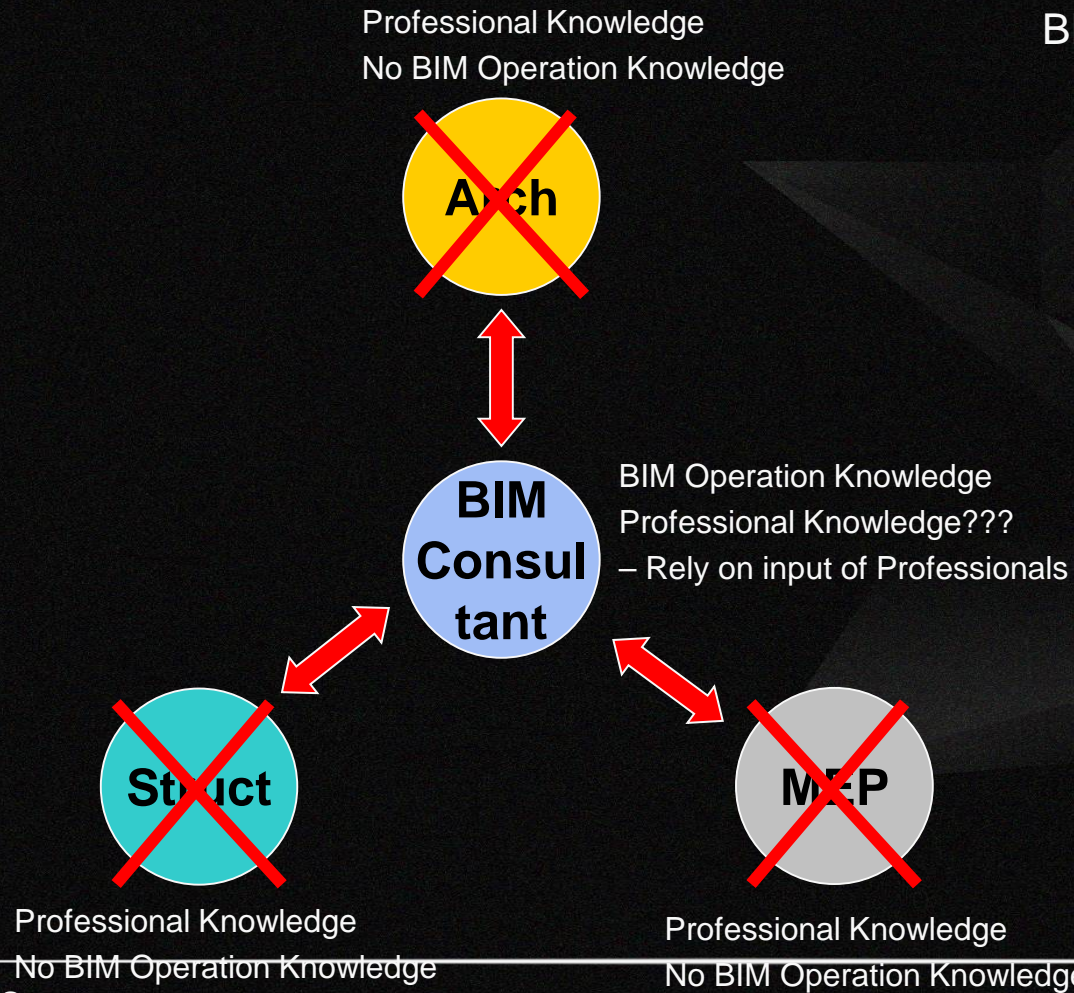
B

Professional Knowledge
No BIM Operation Knowledge

Arch

BIM Consul tant

BIM Operation Knowledge
Professional Knowledge???
– Rely on input of Professionals

Struct

MEP

Professional Knowledge
No BIM Operation Knowledge

Professional Knowledge
No BIM Operation Knowledg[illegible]